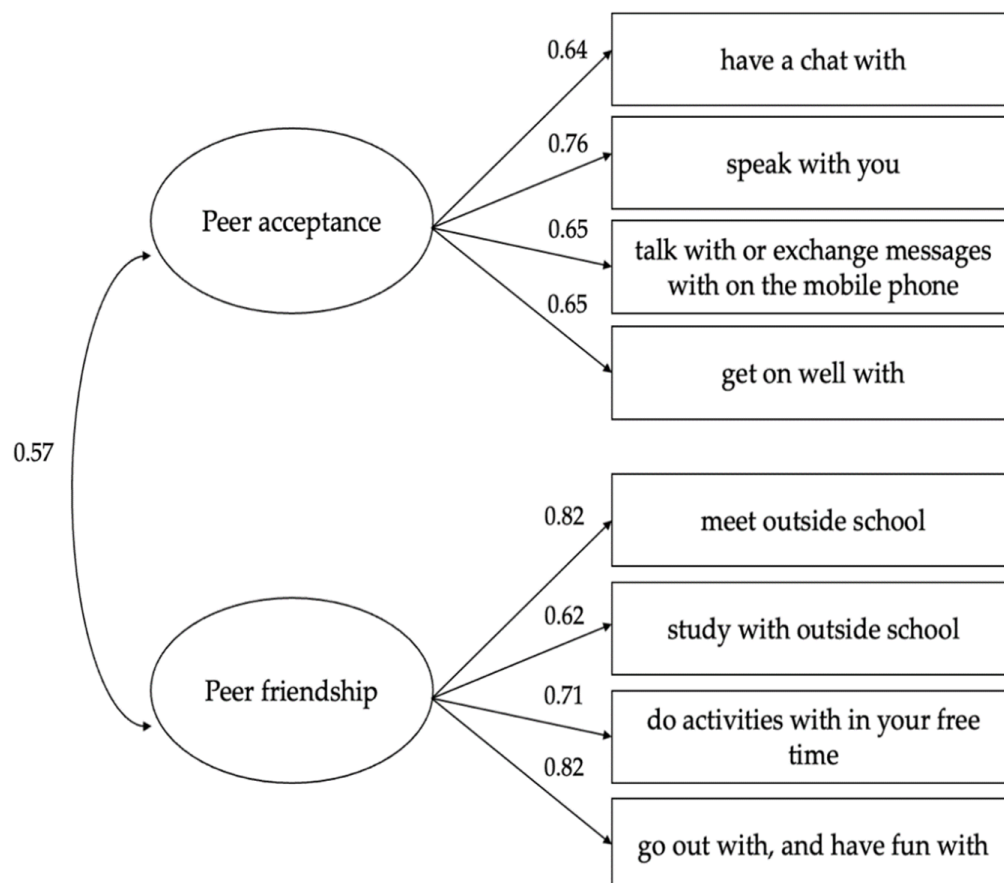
Peer acceptance

0.64

have a chat with

0.76

speak with you

0.65

talk with or exchange messages with on the mobile phone

0.65

get on well with

0.57

Peer friendship

0.82

meet outside school

0.62

study with outside school

0.71

do activities with in your free time

0.82

go out with, and have fun with